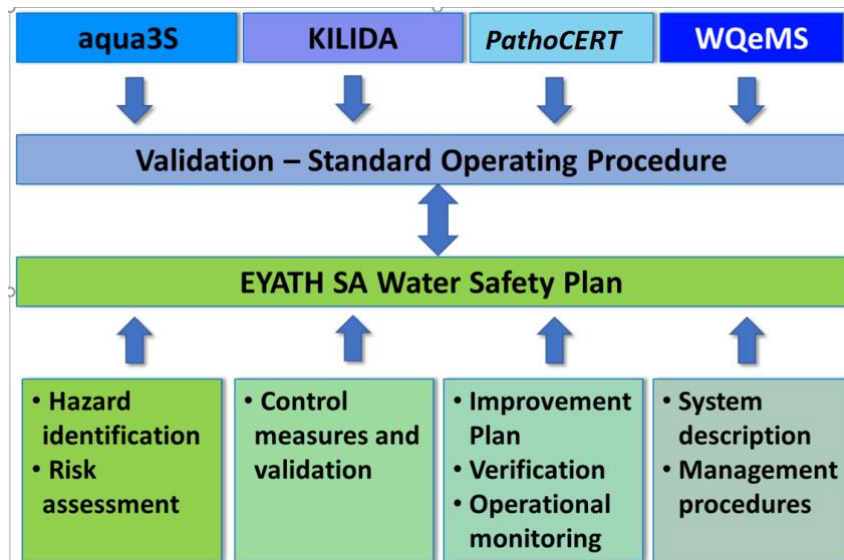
aqua3S

KILIDA

PathoCERT

WQeMS

Validation – Standard Operating Procedure

EYATH SA Water Safety Plan

• Hazard identification
• Risk assessment

• Control measures and validation

• Improvement Plan
• Verification
• Operational monitoring

• System description
• Management procedures